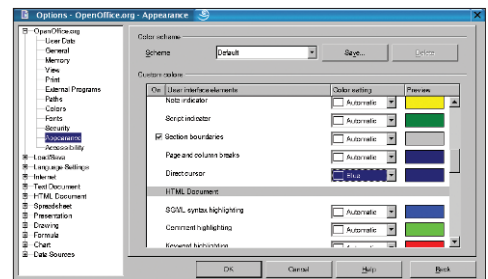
Options - OpenOffice.org - Appearance

OpenOffice.org
User Data
General
Memory
View
Print
External Programs
Paths
Colors
Fonts
Security
Appearance
Accessibility
Load/Save
Language Settings
Internet
Text Document
HTML Document
Spreadsheet
Presentation
Drawing
Formula
Chart
Data Sources

Color scheme
Scheme Default
Save...
Delete

Custom colors
| On | User interface elements | Color setting | Preview |
|---|---|---|---|
| | Note indicator | Automatic | |
| | Script indicator | Automatic | |
| ☑ | Section boundaries | Automatic | |
| | Page and column breaks | Automatic | |
| | Direct cursor | Blue | |
| | HTML Document | | |
| | SGML syntax highlighting | Automatic | |
| | Comment highlighting | Automatic | |
| | Keyword highlighting | Automatic | |

OK
Cancel
Help
Back